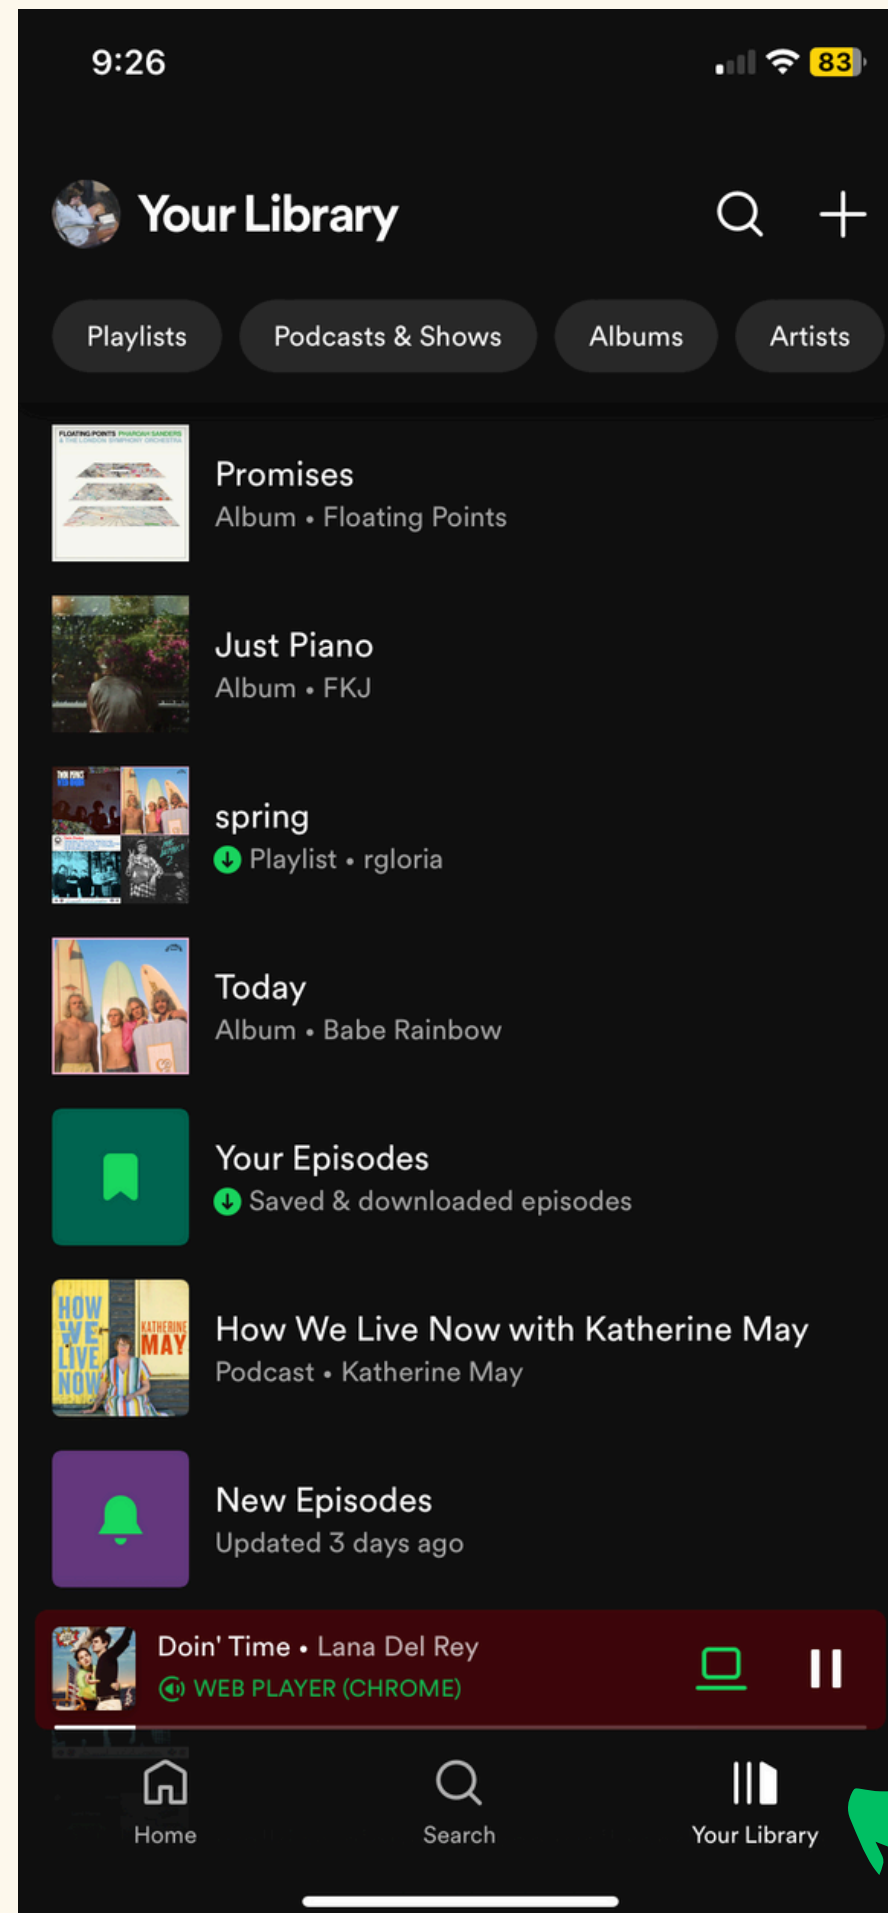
9:26

83

Your Library

Playlists
Podcasts & Shows
Albums
Artists

FLOATING POINTS PHAROAH SANDERS & THE LONDON SYMPHONY ORCHESTRA

Promises
Album • Floating Points

Just Piano
Album • FKJ

spring
Playlist • rgloria

Today
Album • Babe Rainbow

Your Episodes
Saved & downloaded episodes

HOW WE LIVE NOW KATHERINE MAY

How We Live Now with Katherine May
Podcast • Katherine May

New Episodes
Updated 3 days ago

Doin' Time • Lana Del Rey
WEB PLAYER (CHROME)

Home
Search
Your Library